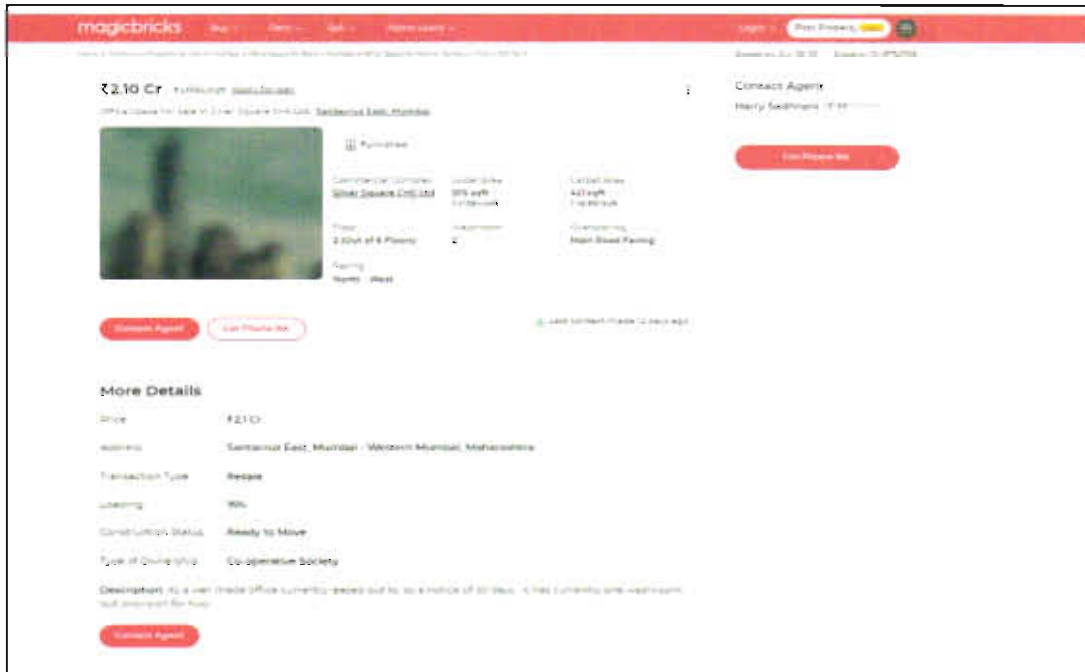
magicbricks Buy Rent Sell Home Loans

Login Post Property

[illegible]

₹2.10 Cr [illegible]

Office Space for sale in Silver Square CHS Ltd, Santacruz East, Mumbai

Contact Agent
Harry Sedhnani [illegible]

Get Phone No.

Furnished

Commercial Complex
Silver Square CHS Ltd

Super Area
915 sqft

Carpet Area
457 sqft

Floor
2 (Out of 6 Floors)

Washroom
2

Overlooking
Main Road Facing

Facing
North - West

Contact Agent

Get Phone No.

Last contact made 12 days ago

More Details

Price
₹2.1 Cr

Address
Santacruz East, Mumbai - Western Mumbai, Maharashtra

Transaction Type
Resale

Loading
91%

Construction Status
Ready to Move

Type of Ownership
Co-operative Society

Description: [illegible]

Contact Agent